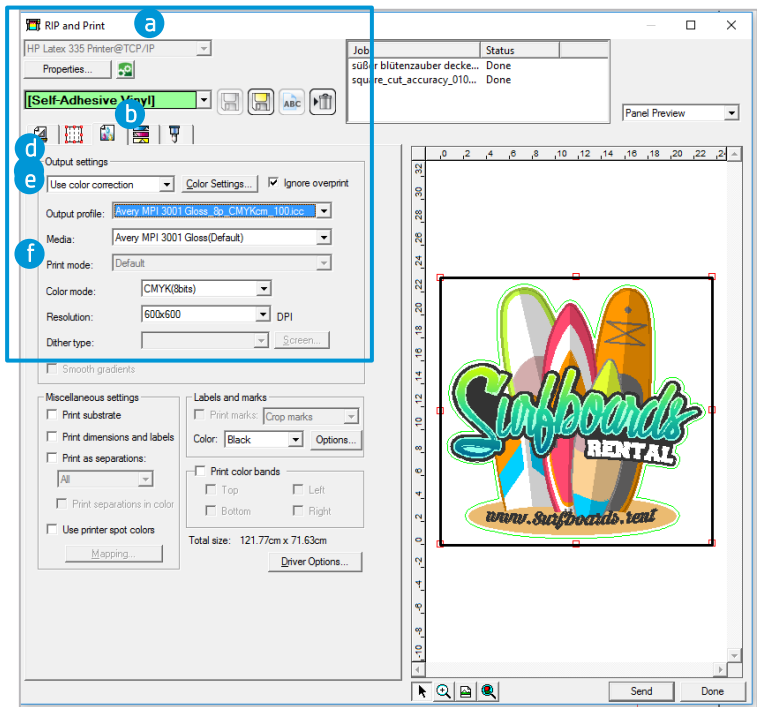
RIP and Print
a
HP Latex 335 Printer@TCP/IP
Properties...
[Self-Adhesive Vinyl]
b
ABC
Job | Status
süßer blütenzauber decke... Done
square_cut_accuracy_010... Done
Panel Preview
d
Output settings
e
Use color correction
Color Settings...
Ignore overprint
Output profile: Avery MPI 3001 Gloss_8p_CMYKcm_100.icc
Media: Avery MPI 3001 Gloss(Default)
f
Print mode: Default
Color mode: CMYK(8bits)
Resolution: 600x600 DPI
Dither type:
Screen...
Smooth gradients
Miscellaneous settings
Print substrate
Print dimensions and labels
Print as separations:
All
Print separations in color
Use printer spot colors
Mapping...
Labels and marks
Print marks: Crop marks
Color: Black
Options...
Print color bands
Top
Left
Bottom
Right
Total size: 121.77cm x 71.63cm
Driver Options...
0 2 4 6 8 10 12 14 16 18 20 22 24
32 30 28 26 24 22 20 18 16 14 12 10 8 6 4 2 0 -2 -4 -6 -8 -10
Surfboards
RENTAL
www.Surfboards.rent
Send
Done